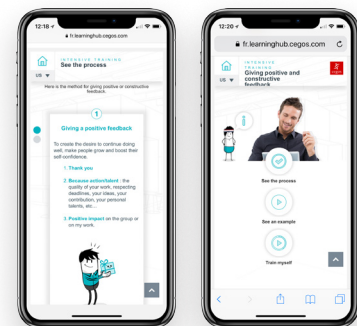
12:18

fr.learninghub.cegos.com

INTENSIVE TRAINING
See the process

US

Here is the method for giving positive or constructive feedback.

1

Giving a positive feedback

To create the desire to continue doing well, make people grow and boost their self-confidence.

1. Thank you

2. Because action/talent : the quality of your work, respecting deadlines, your ideas, your contribution, your personal talents, etc...

3. Positive impact on the group or on my work.

12:20

fr.learninghub.cegos.com

INTENSIVE TRAINING
Giving positive and constructive feedback

cegos

US

See the process

See an example

Train myself